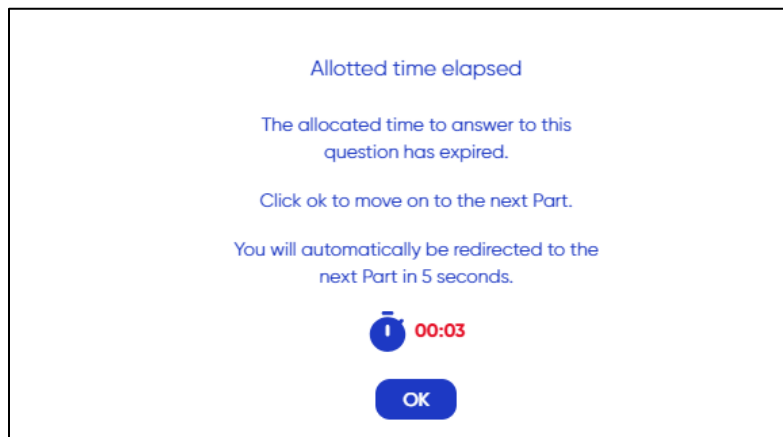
Allotted time elapsed

The allocated time to answer to this question has expired.

Click ok to move on to the next Part.

You will automatically be redirected to the next Part in 5 seconds.

00:03

OK